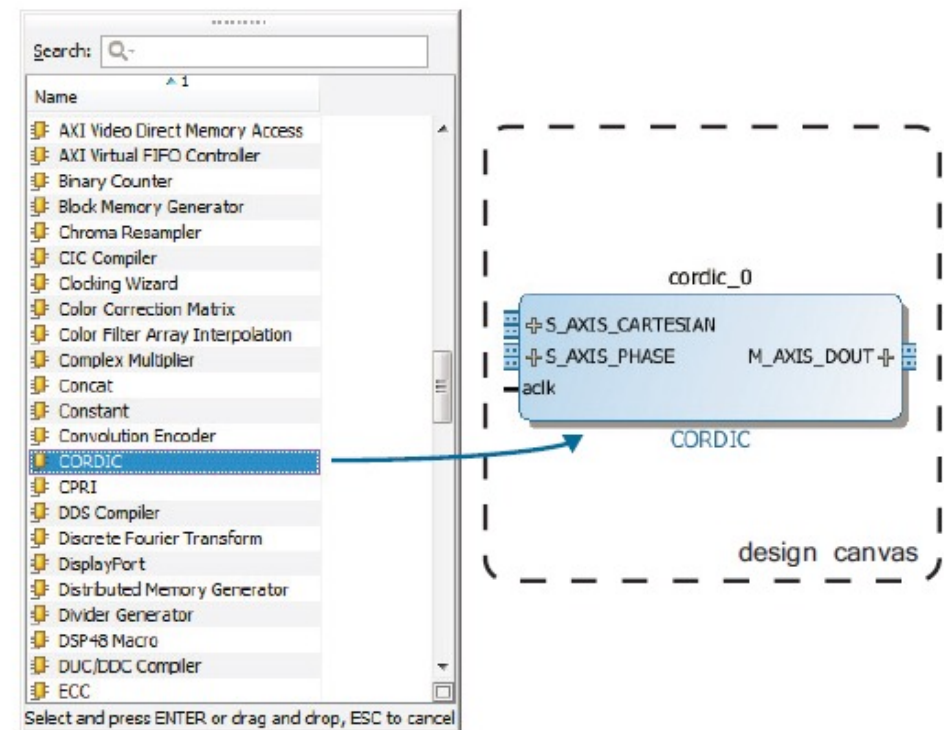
Search: Q-

1
Name

AXI Video Direct Memory Access
AXI Virtual FIFO Controller
Binary Counter
Block Memory Generator
Chroma Resampler
CIC Compiler
Clocking Wizard
Color Correction Matrix
Color Filter Array Interpolation
Complex Multiplier
Concat
Constant
Convolution Encoder
CORDIC
CPRI
DDS Compiler
Discrete Fourier Transform
DisplayPort
Distributed Memory Generator
Divider Generator
DSP48 Macro
DUC/DDC Compiler
ECC

Select and press ENTER or drag and drop, ESC to cancel

cordic_0
S_AXIS_CARTESIAN
S_AXIS_PHASE
M_AXIS_DOUT
aclk
CORDIC

design canvas